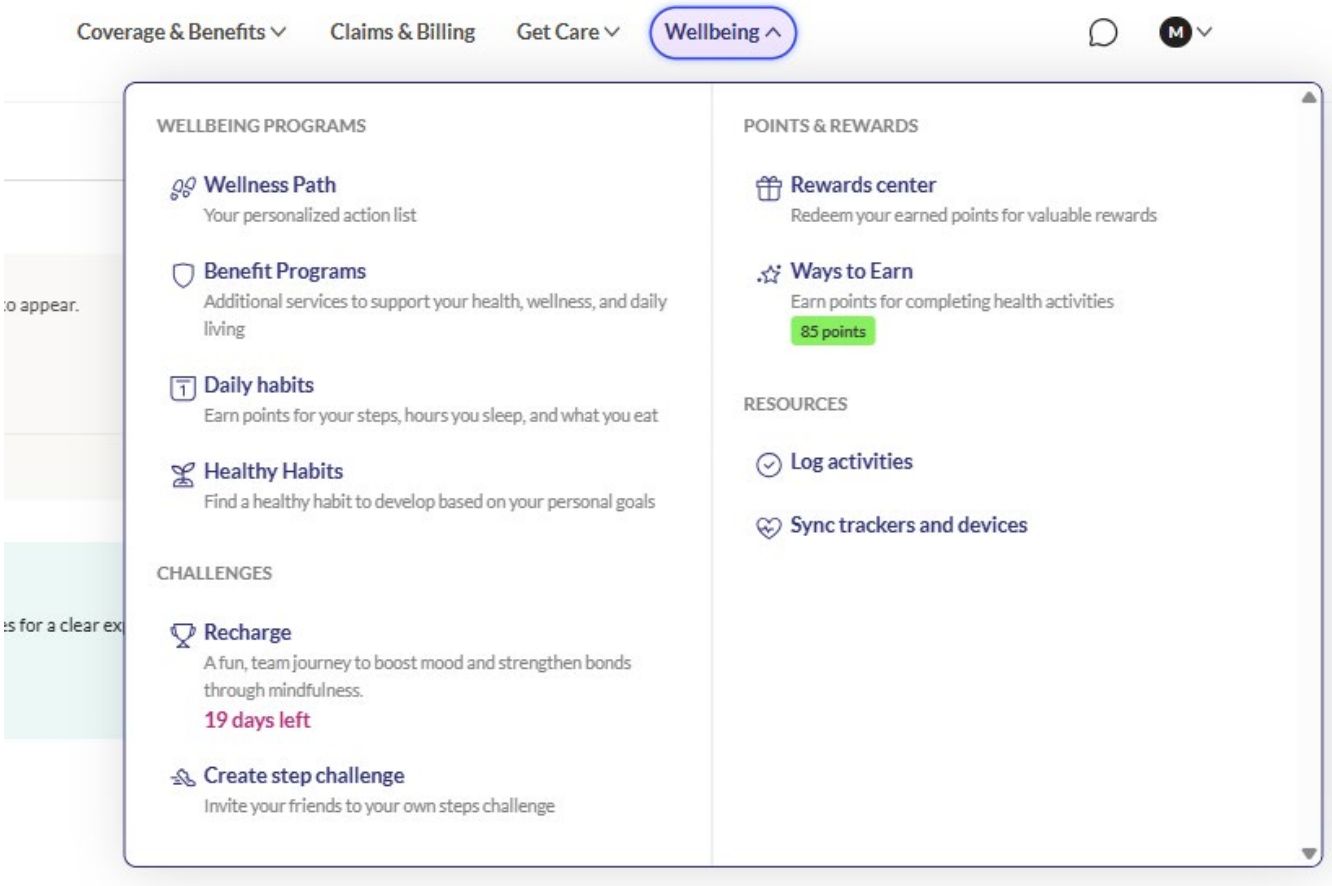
Coverage & Benefits Claims & Billing Get Care Wellbeing M

o appear.

s for a clear ex

WELLBEING PROGRAMS

Wellness Path
Your personalized action list

Benefit Programs
Additional services to support your health, wellness, and daily living

Daily habits
Earn points for your steps, hours you sleep, and what you eat

Healthy Habits
Find a healthy habit to develop based on your personal goals

CHALLENGES

Recharge
A fun, team journey to boost mood and strengthen bonds through mindfulness.
19 days left

Create step challenge
Invite your friends to your own steps challenge

POINTS & REWARDS

Rewards center
Redeem your earned points for valuable rewards

Ways to Earn
Earn points for completing health activities
85 points

RESOURCES

Log activities

Sync trackers and devices